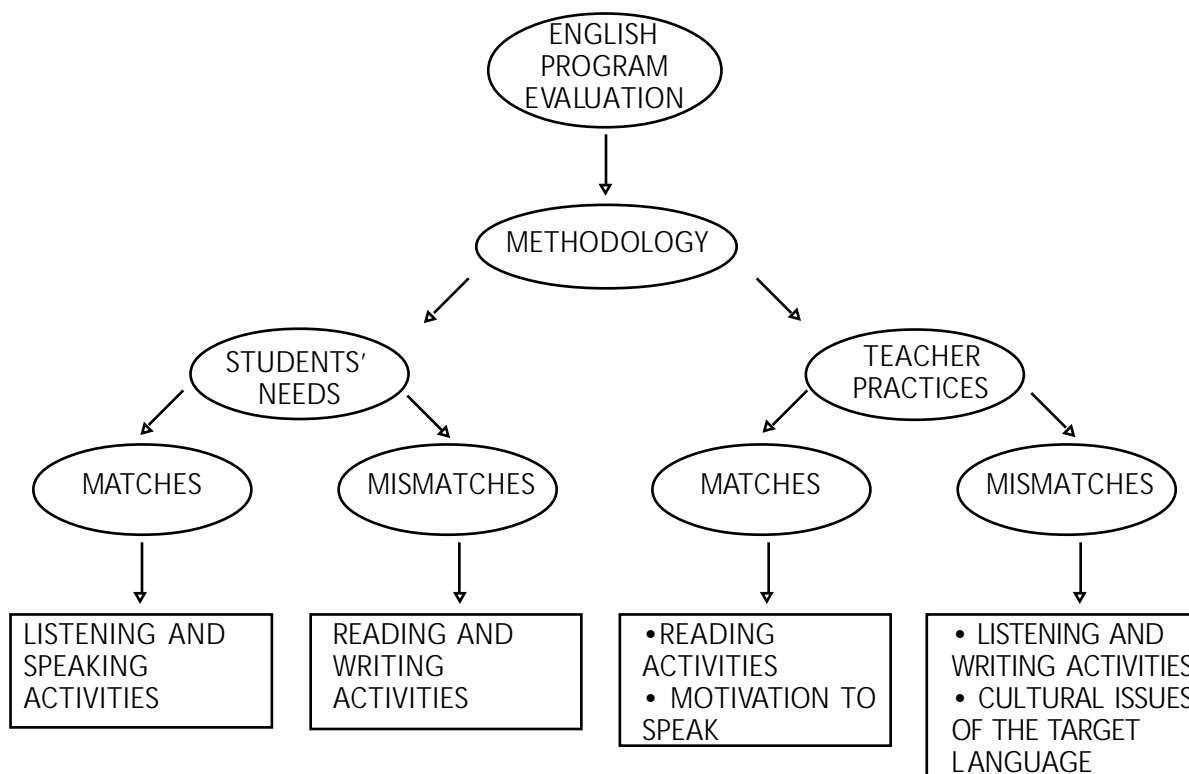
ENGLISH PROGRAM EVALUATION

METHODOLOGY

STUDENTS' NEEDS

TEACHER PRACTICES

MATCHES

MISMATCHES

MATCHES

MISMATCHES

LISTENING AND SPEAKING ACTIVITIES

READING AND WRITING ACTIVITIES

•READING ACTIVITIES
• MOTIVATION TO SPEAK

• LISTENING AND WRITING ACTIVITIES
• CULTURAL ISSUES OF THE TARGET LANGUAGE